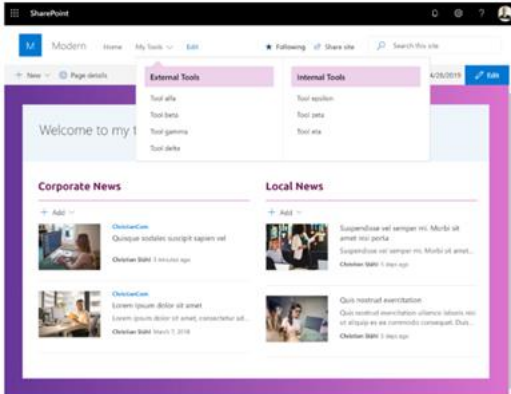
SharePoint

M Modern Home My Tools Edit

★ Following Share site Search this site

+ New Page details

4/26/2019 Edit

External Tools

Tool alfa

Tool beta

Tool gamma

Tool delta

Internal Tools

Tool epsilon

Tool zeta

Tool eta

Welcome to my t

Corporate News

+ Add

ChristianCom

Quisque sodales suscipit sapien vel

Christian Ståhl 3 minutes ago

ChristianCom

Lorem ipsum dolor sit amet

Lorem ipsum dolor sit amet, consectetur adi

Christian Ståhl March 7, 2018

Local News

+ Add

Suspendisse vel semper mi. Morbi sit amet nisi porta

Christian Ståhl 5 days ago

Quis nostrud exercitation

Suspendisse vel semper mi. Morbi sit amet nisi porta. Duis

Christian Ståhl 5 days ago